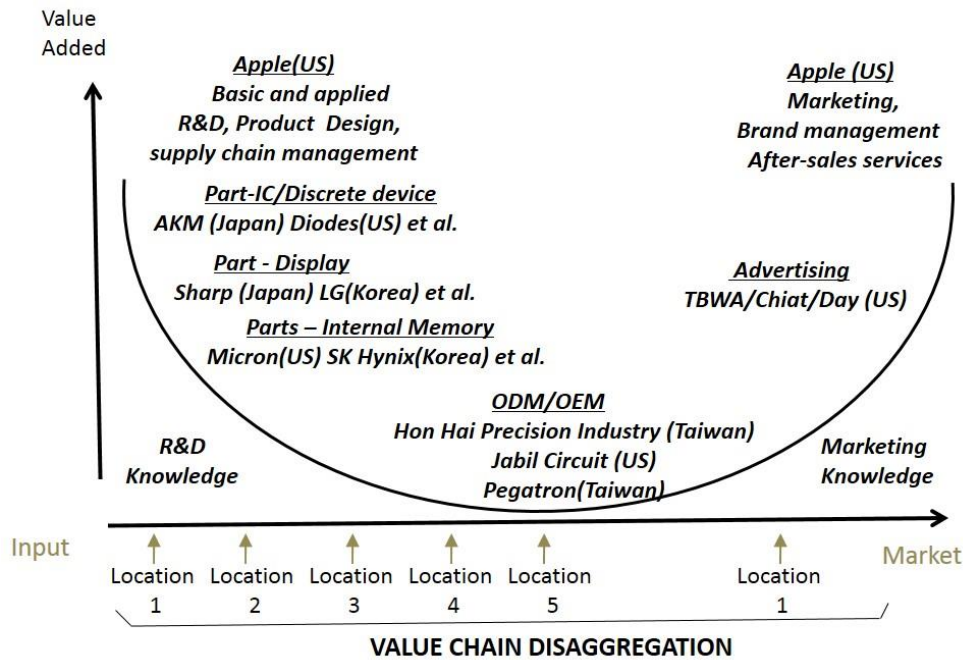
Value Added

Apple(US)
Basic and applied R&D, Product Design, supply chain management

Apple (US)
Marketing, Brand management After-sales services

Part-IC/Discrete device
AKM (Japan) Diodes(US) et al.

Part - Display
Sharp (Japan) LG(Korea) et al.

Advertising
TBWA/Chiat/Day (US)

Parts – Internal Memory
Micron(US) SK Hynix(Korea) et al.

ODM/OEM
Hon Hai Precision Industry (Taiwan)
Jabil Circuit (US)
Pegatron(Taiwan)

R&D Knowledge

Marketing Knowledge

Input

Market

Location 1
Location 2
Location 3
Location 4
Location 5
Location 1

VALUE CHAIN DISAGGREGATION